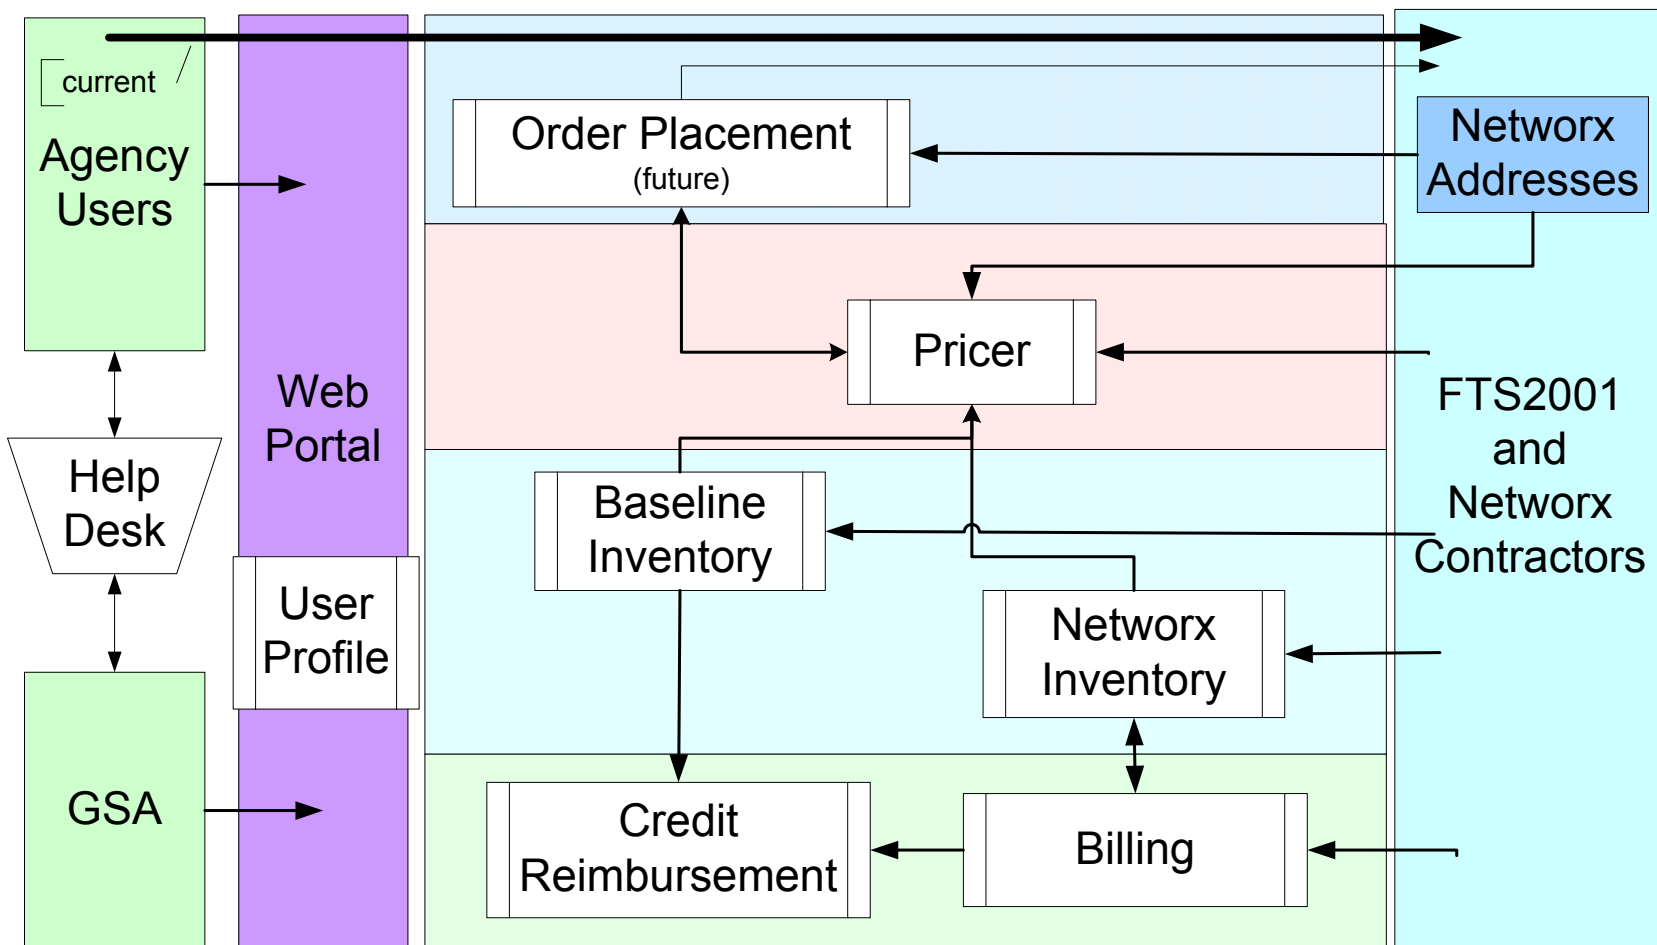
current

Agency Users

Help Desk

GSA

Web Portal

User Profile

Order Placement
(future)

Networx Addresses

Pricer

FTS2001 and Networx Contractors

Baseline Inventory

Networx Inventory

Credit Reimbursement

Billing